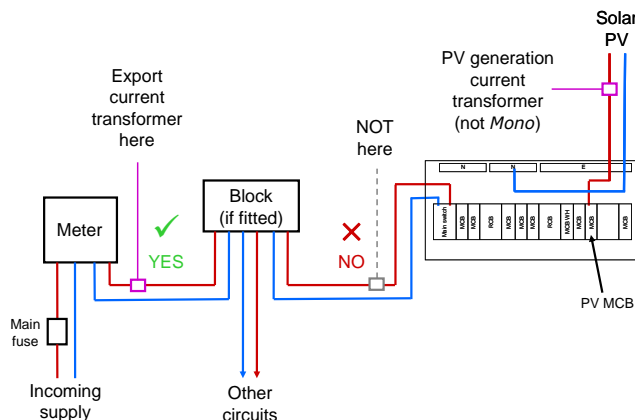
Solar PV

PV generation current transformer (not *Mono*)

Export current transformer here

NOT here

Meter

Block (if fitted)

✓ YES

✗ NO

N

N

E

Main switch

MCB

MCB

RCB

MCB

MCB

MCB

RCB

MCB WH

MCB

MCB

MCB

PV MCB

Main fuse

Incoming supply

Other circuits